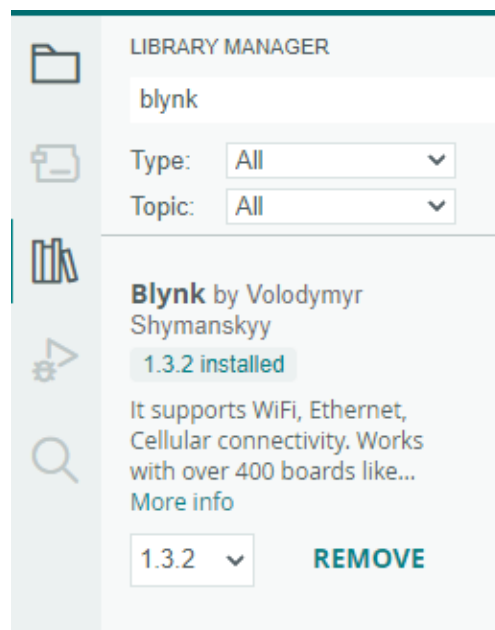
LIBRARY MANAGER

blynk

Type: All

Topic: All

Blynk by Volodymyr Shymanskyy

1.3.2 installed

It supports WiFi, Ethernet, Cellular connectivity. Works with over 400 boards like...

More info

1.3.2

REMOVE